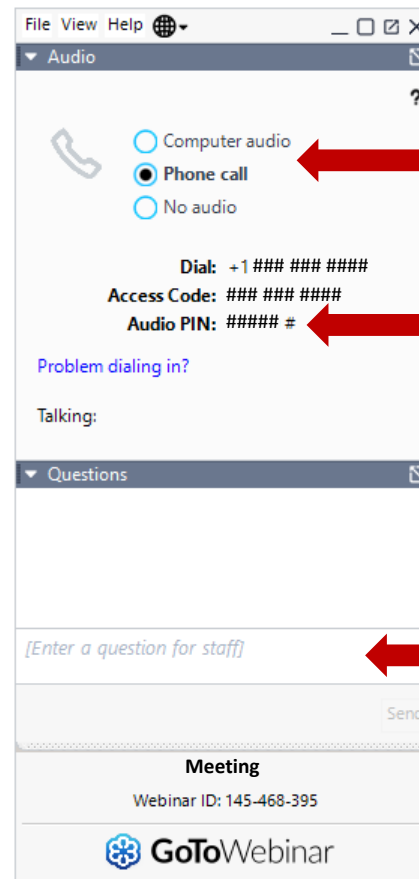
File View Help

Audio

?

Computer audio
Phone call
No audio

Dial: +1 ### ### ####
Access Code: ### ### ####
Audio PIN: ##### #

Problem dialing in?

Talking:

Questions

[Enter a question for staff]

Send

Meeting

Webinar ID: 145-468-395

GoToWebinar